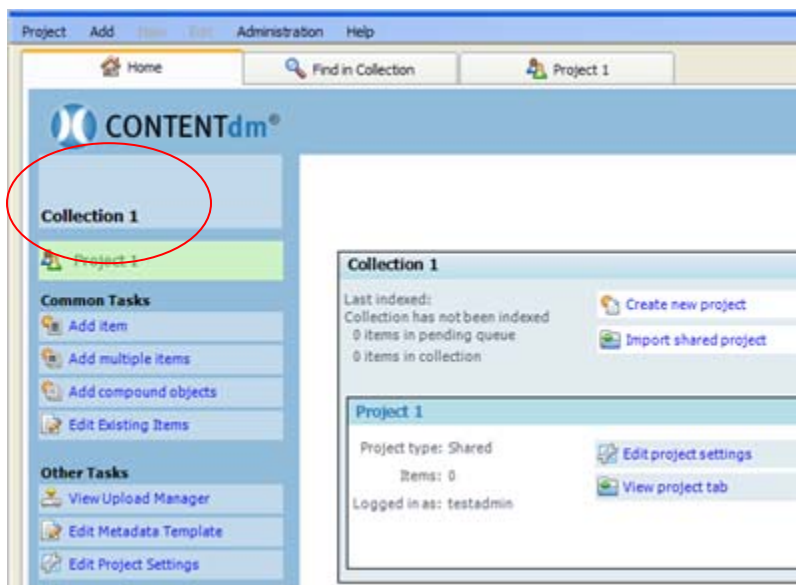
Project Add View Edit Administration Help

Home
Find in Collection
Project 1

CONTENTdm®

Collection 1

Project 1

Common Tasks
Add item
Add multiple items
Add compound objects
Edit Existing Items

Other Tasks
View Upload Manager
Edit Metadata Template
Edit Project Settings

Collection 1

Last indexed:
Collection has not been indexed
0 items in pending queue
0 items in collection

Create new project
Import shared project

Project 1

Project type: Shared
Items: 0
Logged in as: testadmin

Edit project settings
View project tab